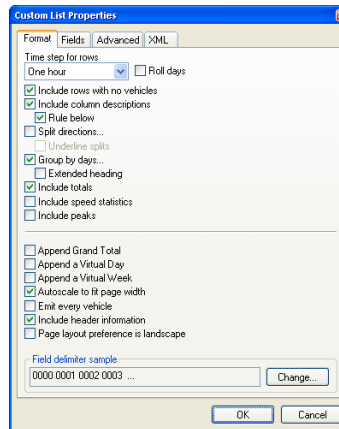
Custom List Properties

Format | Fields | Advanced | XML

Time step for rows
One hour
Roll days

Include rows with no vehicles
Include column descriptions
Rule below
Split directions...
Underline splits
Group by days...
Extended heading
Include totals
Include speed statistics
Include peaks

Append Grand Total
Append a Virtual Day
Append a Virtual Week
Autoscale to fit page width
Emit every vehicle
Include header information
Page layout preference is landscape

Field delimiter sample
0000 0001 0002 0003 ...
Change...

OK
Cancel